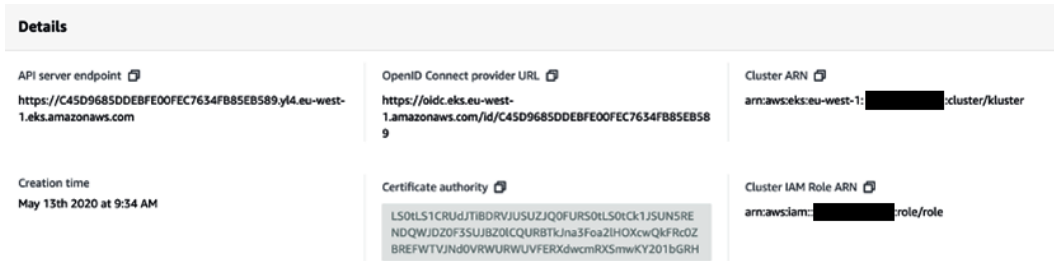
Details

API server endpoint

https://C45D9685DDEBFE00FEC7634FB85EB589.yl4.eu-west-1.eks.amazonaws.com

OpenID Connect provider URL

https://oidc.eks.eu-west-1.amazonaws.com/id/C45D9685DDEBFE00FEC7634FB85EB589

Cluster ARN

arn:aws:eks:eu-west-1:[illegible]:cluster/kluster

Creation time

May 13th 2020 at 9:34 AM

Certificate authority

LS0tLS1CRUdJTiBDRVJUSUZJQ0FURS0tLS0tCk1JSUN5RENDQWJDZ0F3SUJBZ0lCQURBTkJna3Foa2lHOXcwQkFRc0ZBREFWTVJNd0VRWURWUVFERXdwcmRXSmwKY201bGRH

Cluster IAM Role ARN

arn:aws:iam::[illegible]:role/role